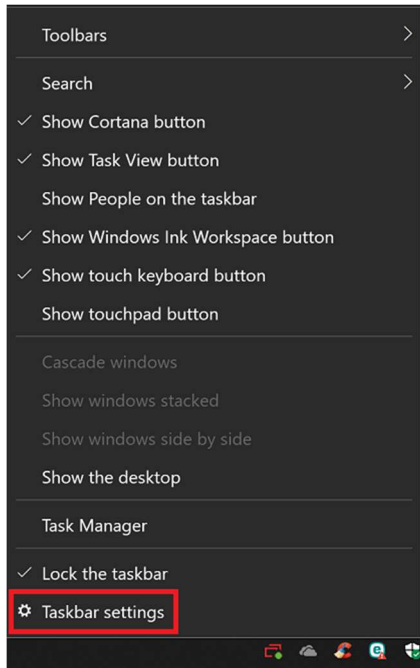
Toolbars >

Search >

✓ Show Cortana button

✓ Show Task View button

Show People on the taskbar

✓ Show Windows Ink Workspace button

✓ Show touch keyboard button

Show touchpad button

Cascade windows

Show windows stacked

Show windows side by side

Show the desktop

Task Manager

✓ Lock the taskbar

Taskbar settings